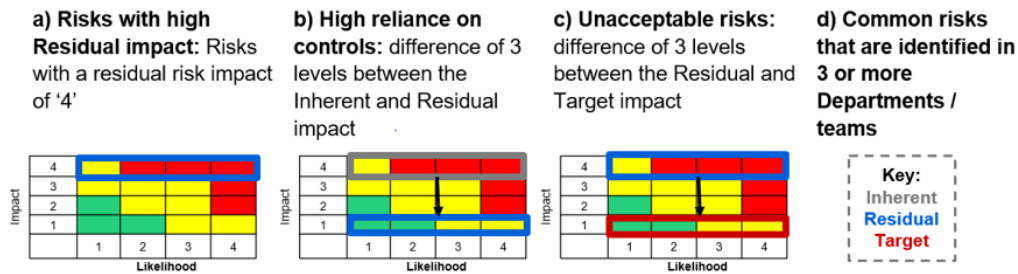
a) Risks with high Residual impact: Risks with a residual risk impact of '4'

| Impact | | | | |
|---|---|---|---|---|
| 4 | | | | |
| 3 | | | | |
| 2 | | | | |
| 1 | | | | |
| | 1 | 2 | 3 | 4 |

Likelihood

b) High reliance on controls: difference of 3 levels between the Inherent and Residual impact

| Impact | | | | |
|---|---|---|---|---|
| 4 | | | | |
| 3 | | | | |
| 2 | | | | |
| 1 | | | | |
| | 1 | 2 | 3 | 4 |

Likelihood

c) Unacceptable risks: difference of 3 levels between the Residual and Target impact

| Impact | | | | |
|---|---|---|---|---|
| 4 | | | | |
| 3 | | | | |
| 2 | | | | |
| 1 | | | | |
| | 1 | 2 | 3 | 4 |

Likelihood

d) Common risks that are identified in 3 or more Departments / teams

Key:
Inherent
Residual
Target